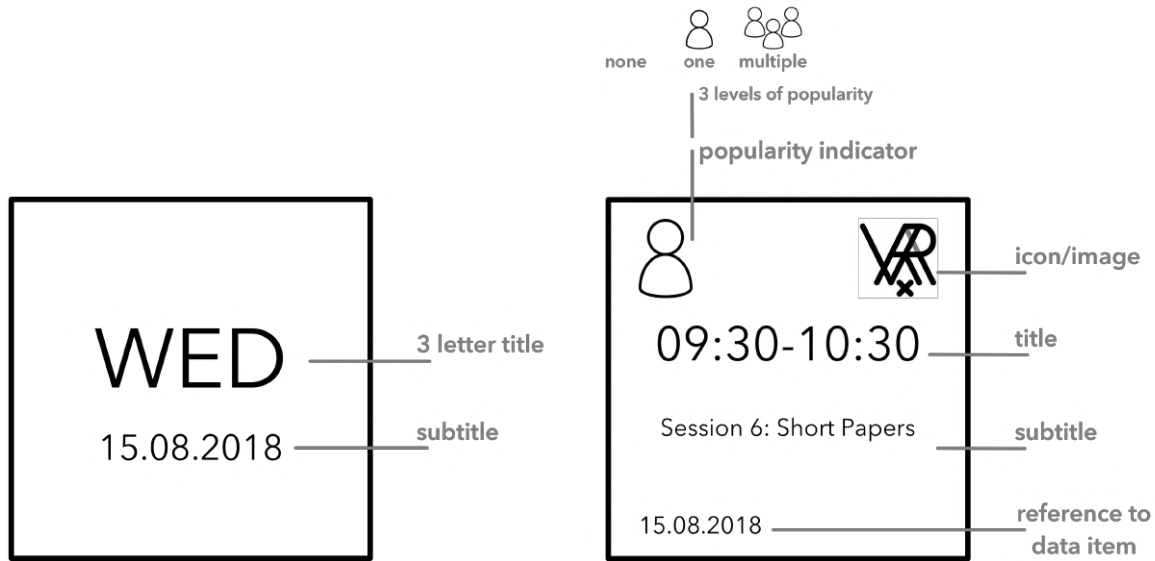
WED

3 letter title

15.08.2018

subtitle

none one multiple

3 levels of popularity

popularity indicator

VR

icon/image

09:30-10:30

title

Session 6: Short Papers

subtitle

15.08.2018

reference to data item